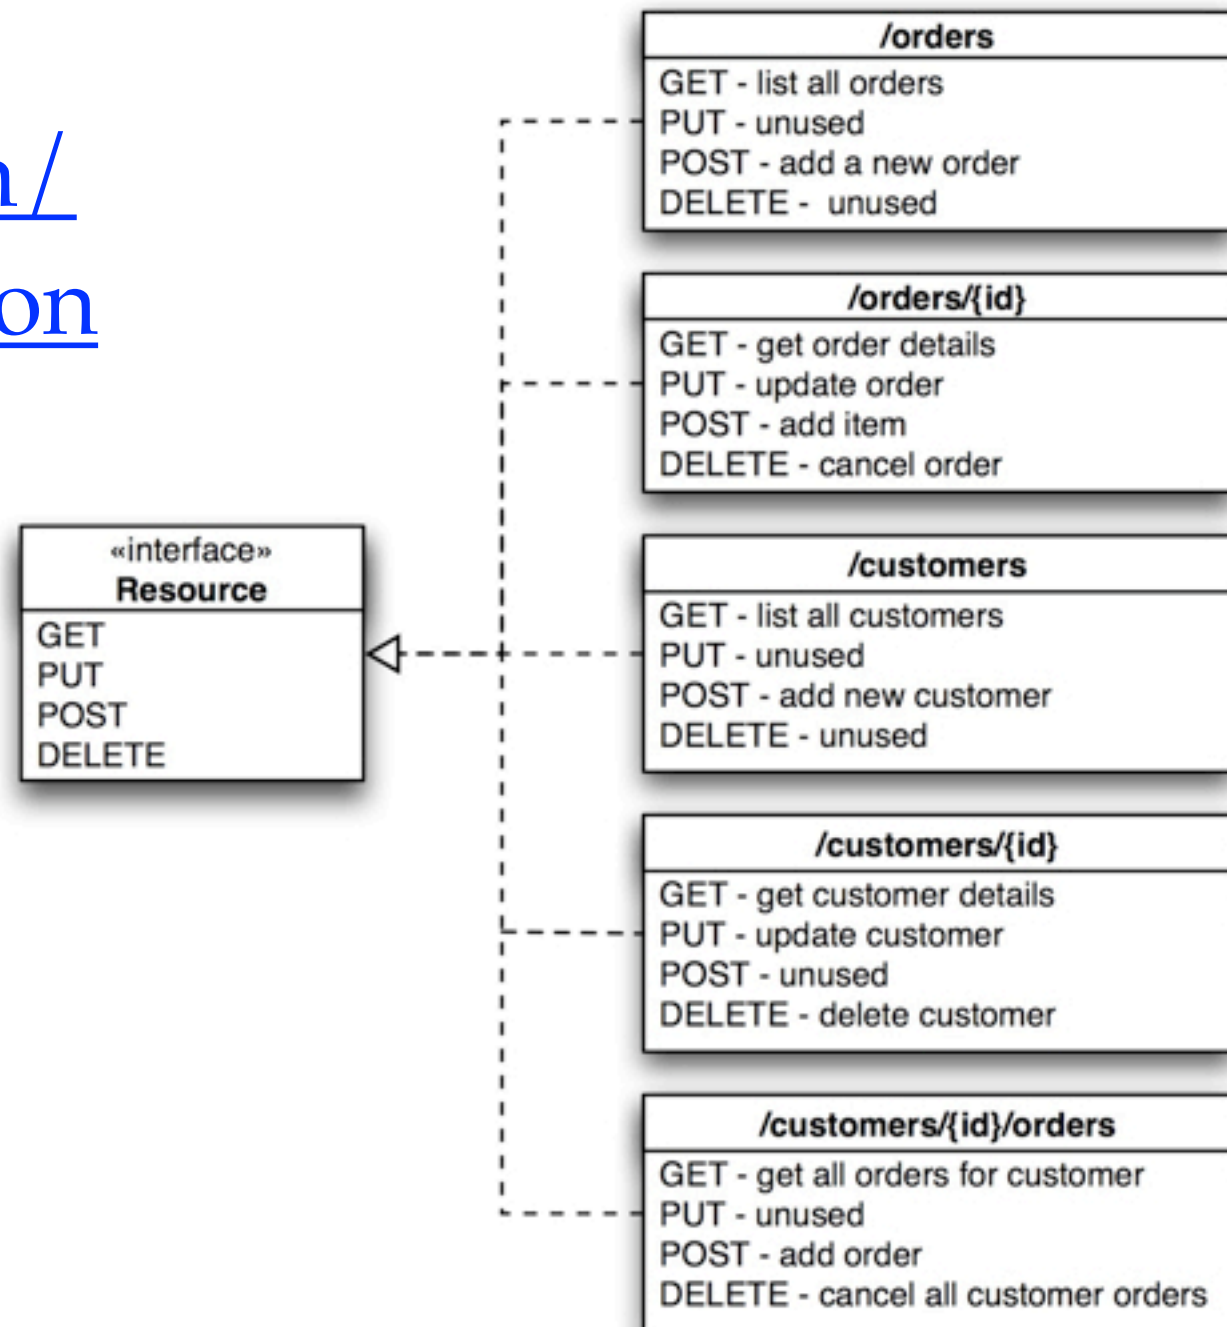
n /
on

«interface»
Resource
GET
PUT
POST
DELETE

/orders
GET - list all orders
PUT - unused
POST - add a new order
DELETE - unused

/orders/{id}
GET - get order details
PUT - update order
POST - add item
DELETE - cancel order

/customers
GET - list all customers
PUT - unused
POST - add new customer
DELETE - unused

/customers/{id}
GET - get customer details
PUT - update customer
POST - unused
DELETE - delete customer

/customers/{id}/orders
GET - get all orders for customer
PUT - unused
POST - add order
DELETE - cancel all customer orders